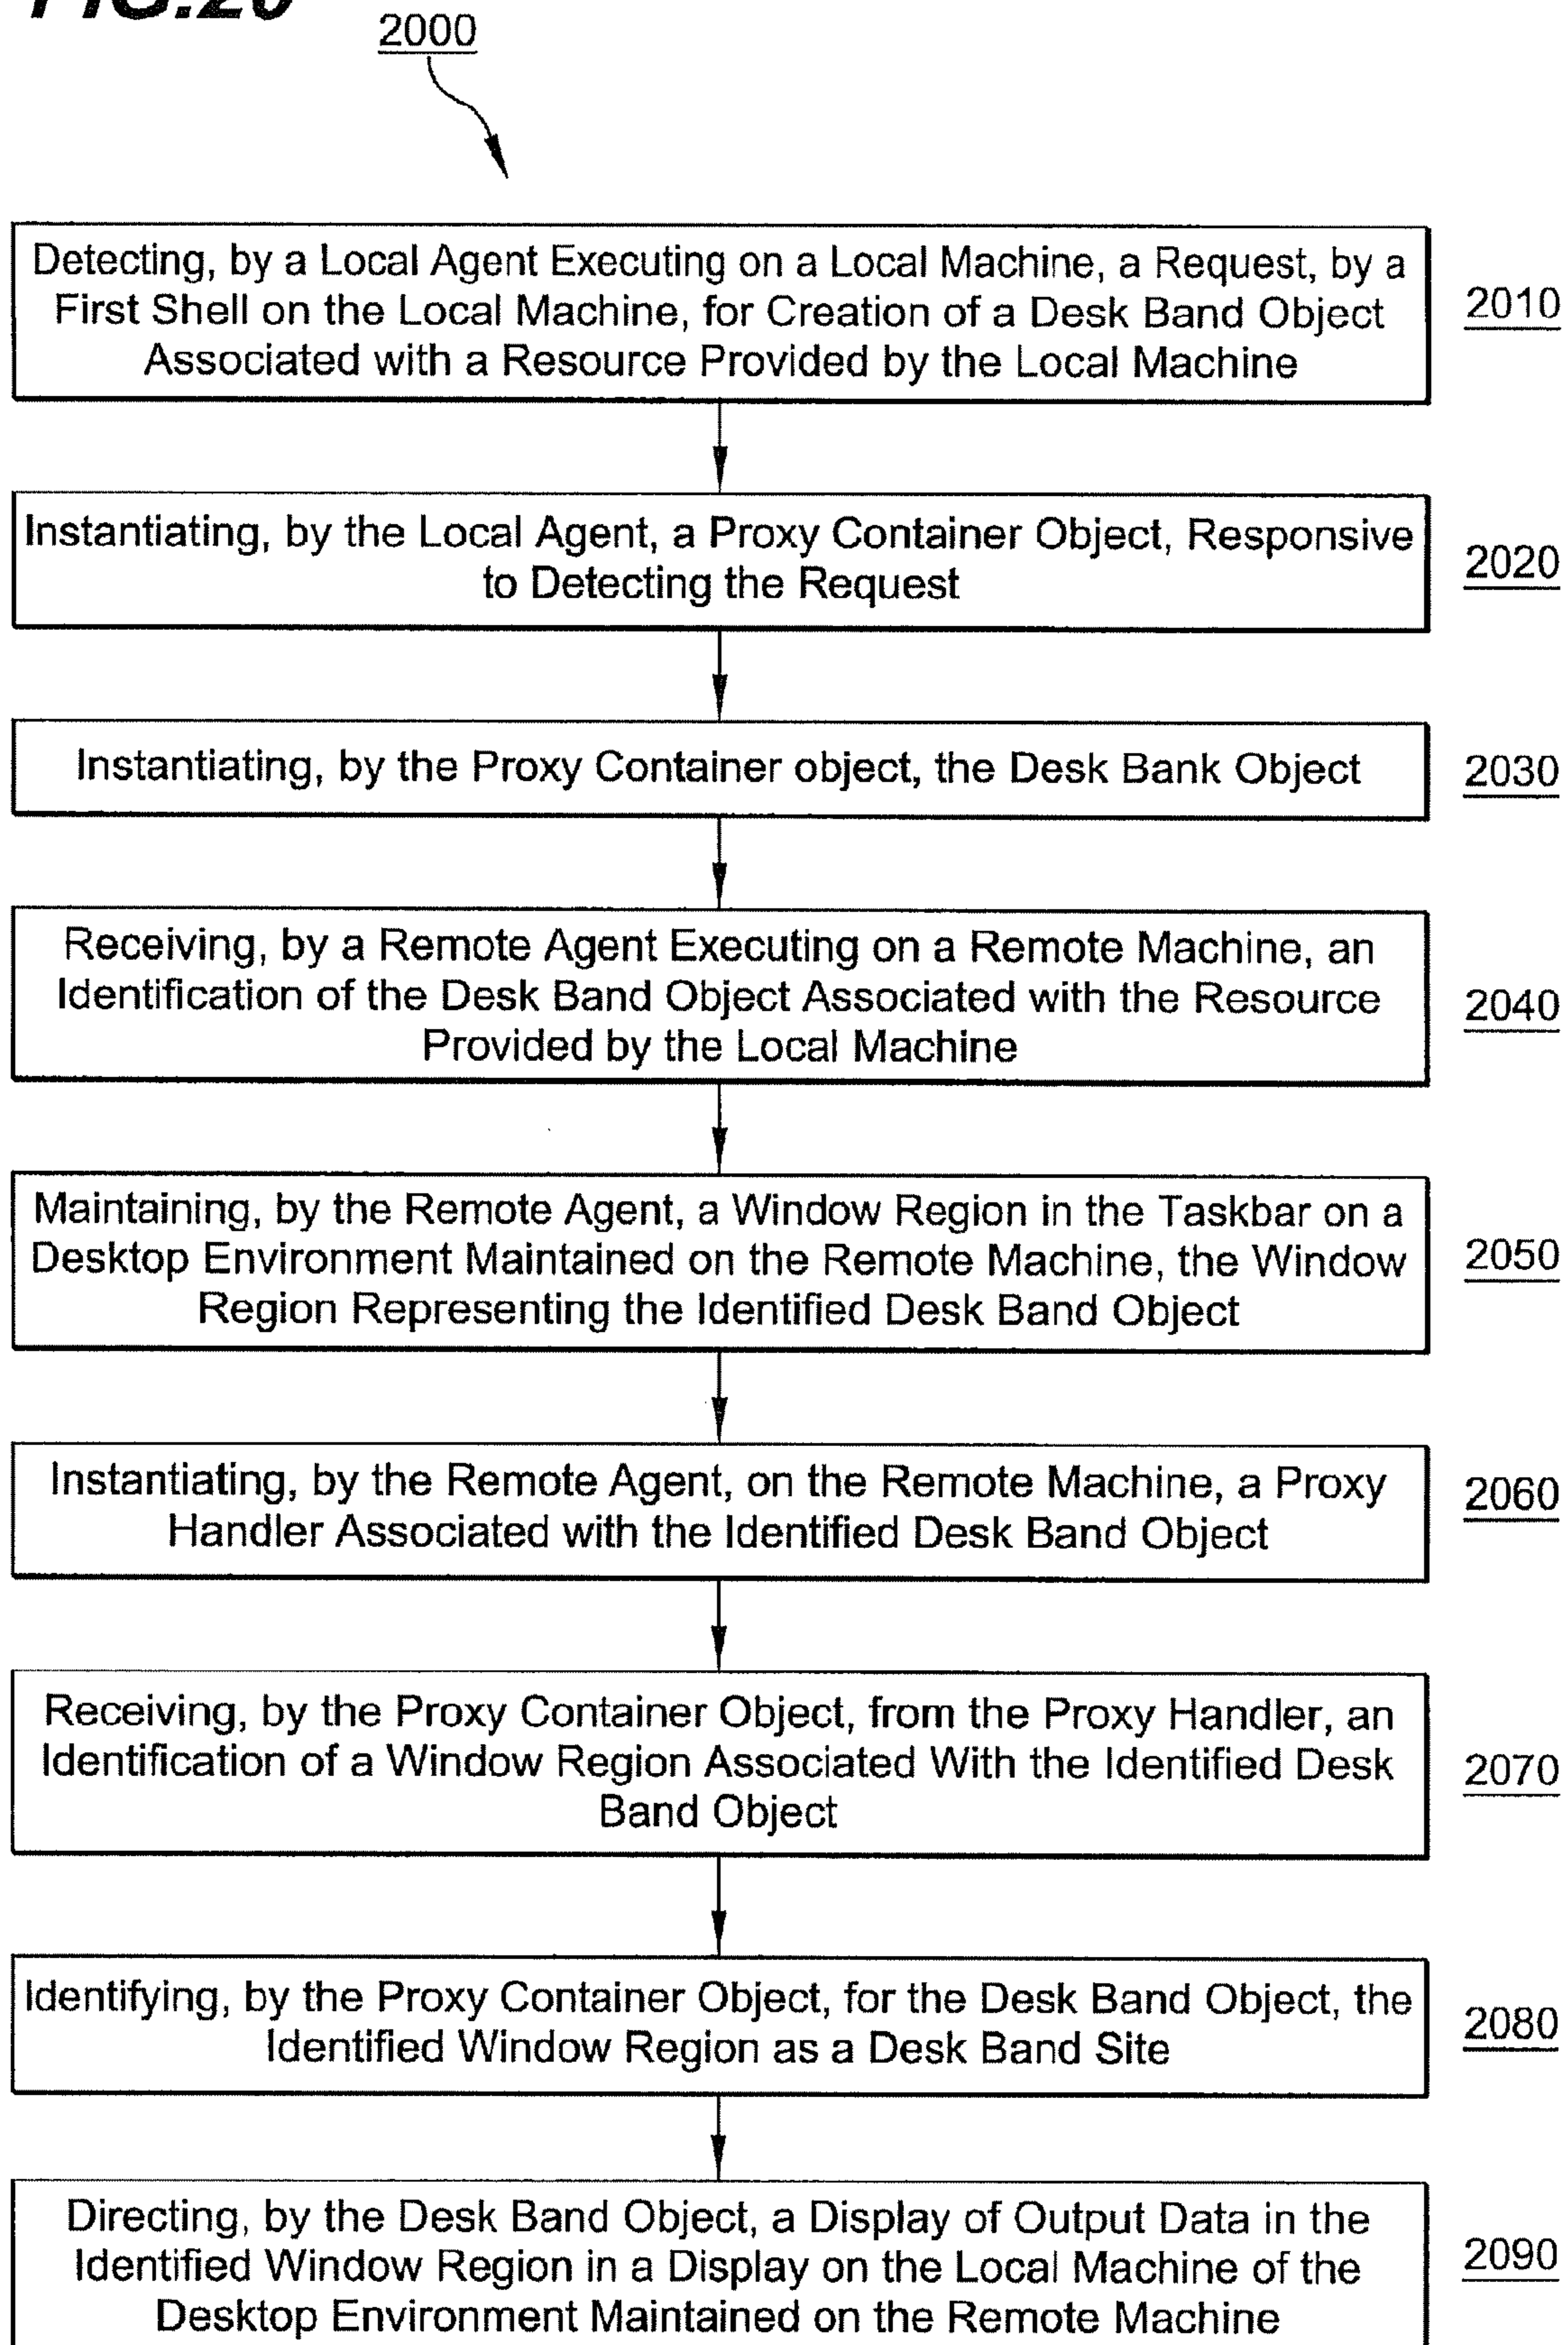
FIG.20

2000

Detecting, by a Local Agent Executing on a Local Machine, a Request, by a First Shell on the Local Machine, for Creation of a Desk Band Object Associated with a Resource Provided by the Local Machine

2010

Instantiating, by the Local Agent, a Proxy Container Object, Responsive to Detecting the Request

2020

Instantiating, by the Proxy Container object, the Desk Bank Object

2030

Receiving, by a Remote Agent Executing on a Remote Machine, an Identification of the Desk Band Object Associated with the Resource Provided by the Local Machine

2040

Maintaining, by the Remote Agent, a Window Region in the Taskbar on a Desktop Environment Maintained on the Remote Machine, the Window Region Representing the Identified Desk Band Object

2050

Instantiating, by the Remote Agent, on the Remote Machine, a Proxy Handler Associated with the Identified Desk Band Object

2060

Receiving, by the Proxy Container Object, from the Proxy Handler, an Identification of a Window Region Associated With the Identified Desk Band Object

2070

Identifying, by the Proxy Container Object, for the Desk Band Object, the Identified Window Region as a Desk Band Site

2080

Directing, by the Desk Band Object, a Display of Output Data in the Identified Window Region in a Display on the Local Machine of the Desktop Environment Maintained on the Remote Machine

2090